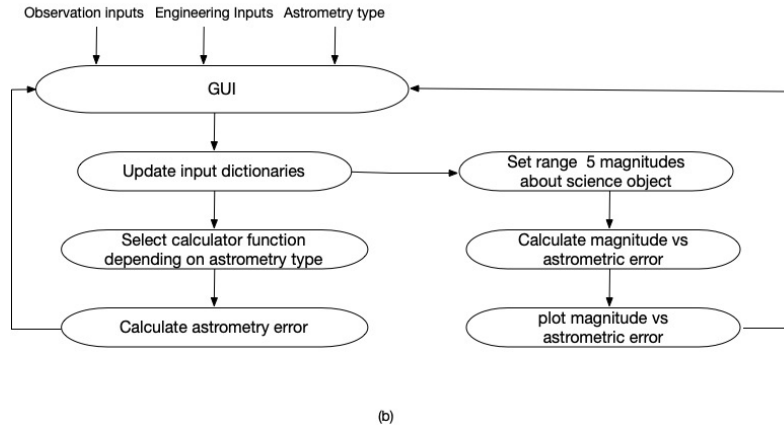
Observation inputs Engineering Inputs Astrometry type

GUI

Update input dictionaries

Set range 5 magnitudes about science object

Select calculator function depending on astrometry type

Calculate magnitude vs astrometric error

Calculate astrometry error

plot magnitude vs astrometric error

(b)